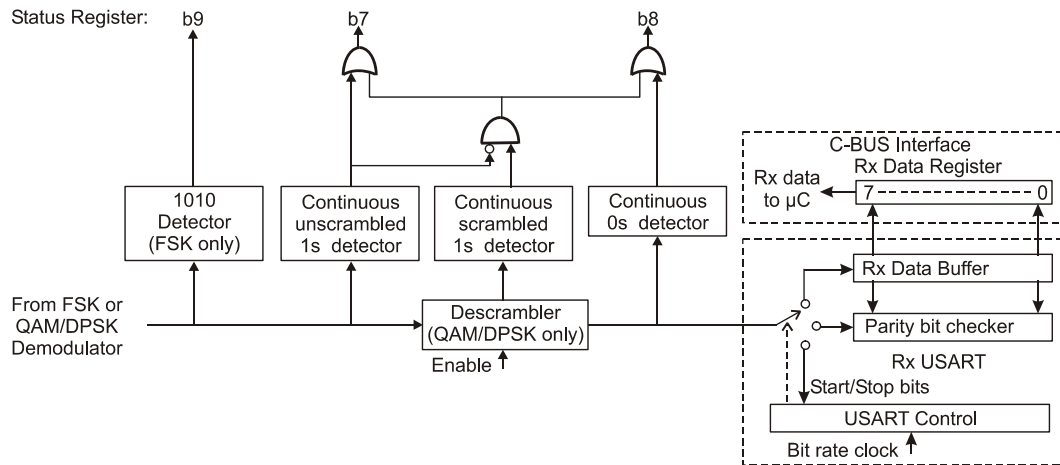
Status Register:
b9
b7
b8

1010 Detector (FSK only)

Continuous unscrambled 1s detector

Continuous scrambled 1s detector

Continuous 0s detector

C-BUS Interface
Rx Data Register
Rx data to μC
7
0

From FSK or QAM/DPSK Demodulator

Descrambler (QAM/DPSK only)

Enable

Rx Data Buffer

Parity bit checker

Rx USART

Start/Stop bits

USART Control

Bit rate clock